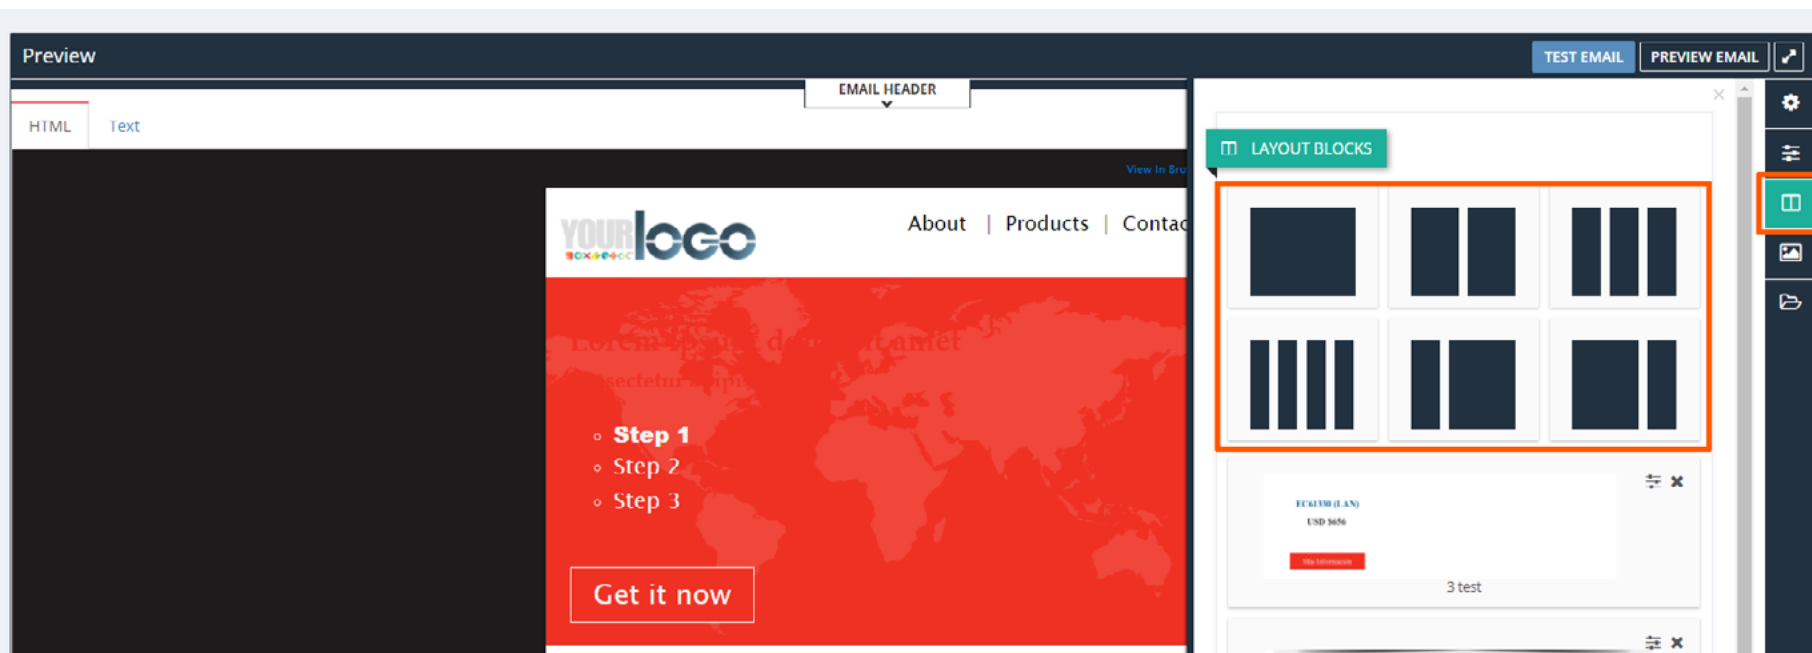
Preview

TEST EMAIL PREVIEW EMAIL

EMAIL HEADER

HTML Text

View In Bro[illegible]

YOUR logo

About | Products | Contac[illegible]

Lorem ipsum dolor sit amet
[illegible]sectetur adipi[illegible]

Step 1
Step 2
Step 3

Get it now

LAYOUT BLOCKS

EC6130 (LAN)
USD 3656
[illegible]

3 test